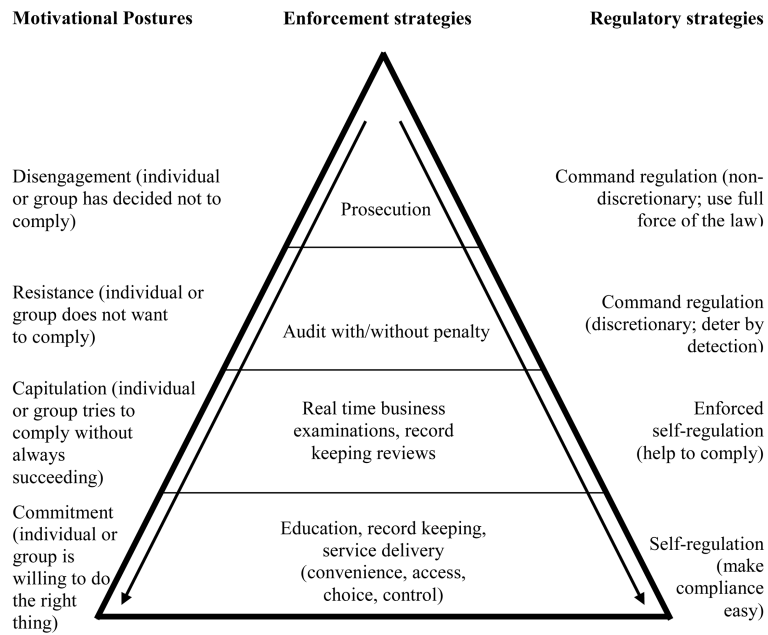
Motivational Postures

Enforcement strategies

Regulatory strategies

Disengagement (individual or group has decided not to comply)

Prosecution

Command regulation (non-discretionary; use full force of the law)

Resistance (individual or group does not want to comply)

Audit with/without penalty

Command regulation (discretionary; deter by detection)

Capitulation (individual or group tries to comply without always succeeding)

Real time business examinations, record keeping reviews

Enforced self-regulation (help to comply)

Commitment (individual or group is willing to do the right thing)

Education, record keeping, service delivery (convenience, access, choice, control)

Self-regulation (make compliance easy)